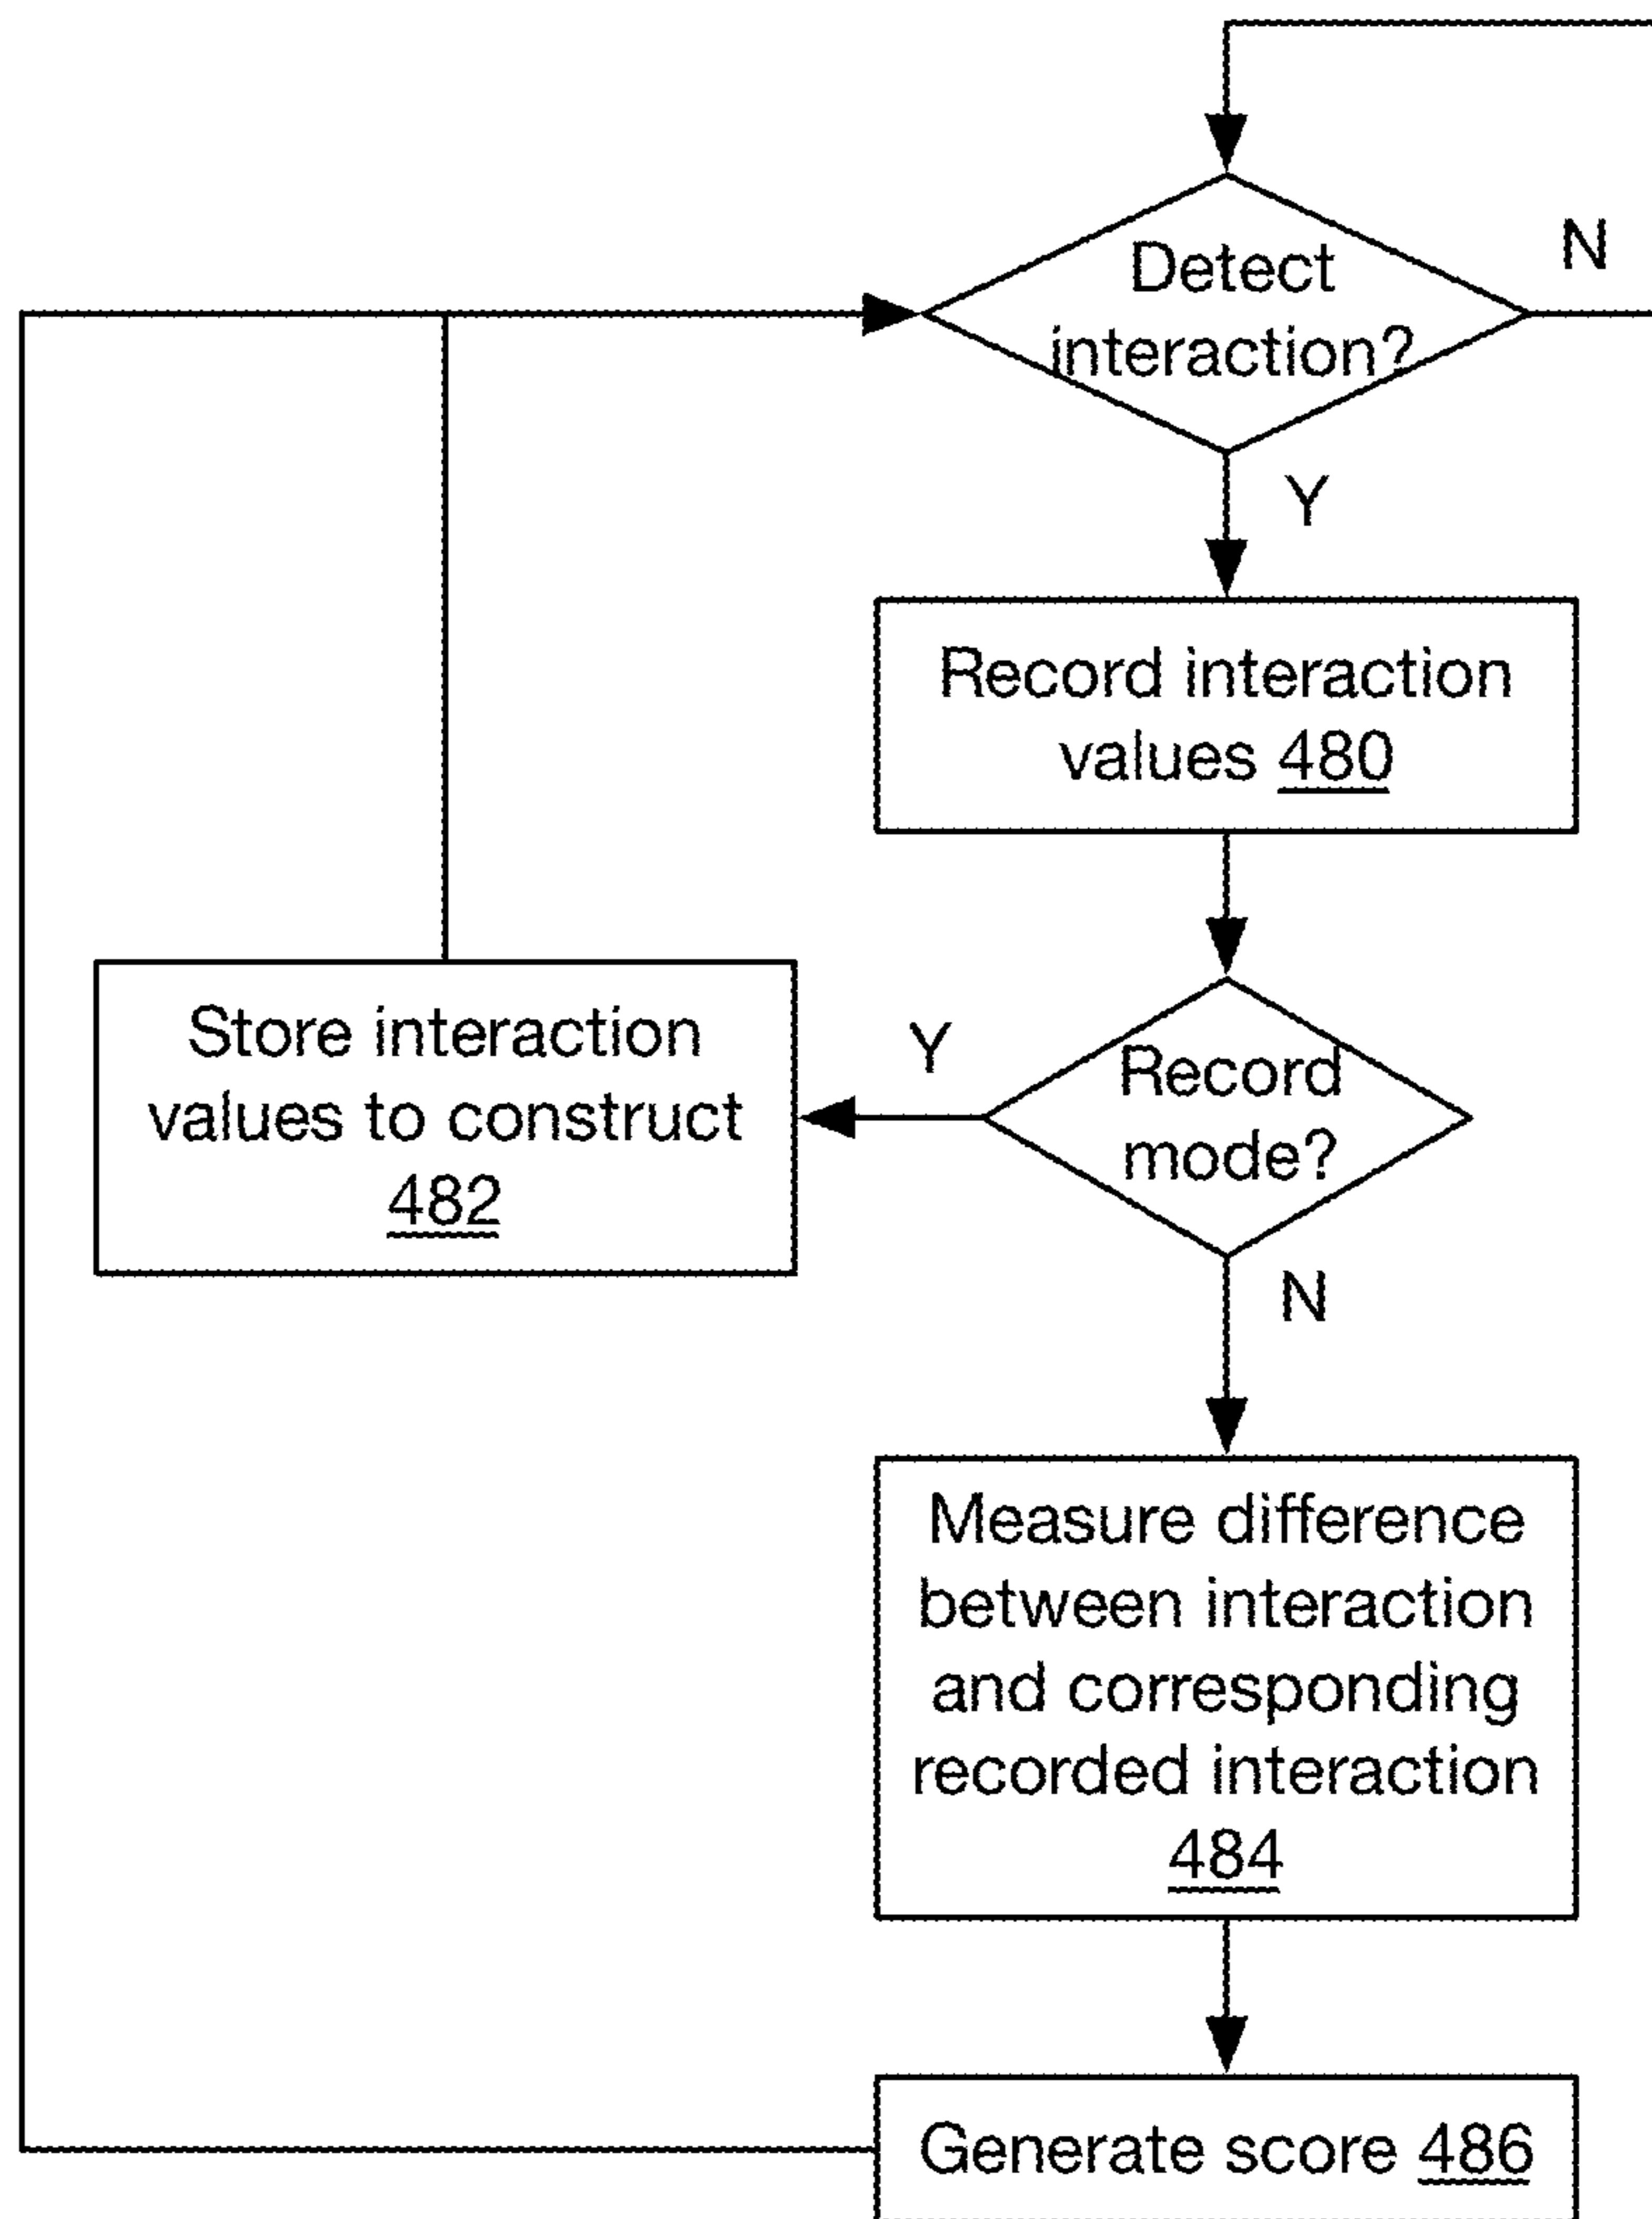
Detect interaction?

N

Y

Record interaction values 480

Store interaction values to construct 482

Y

Record mode?

N

Measure difference between interaction and corresponding recorded interaction 484

Generate score 486